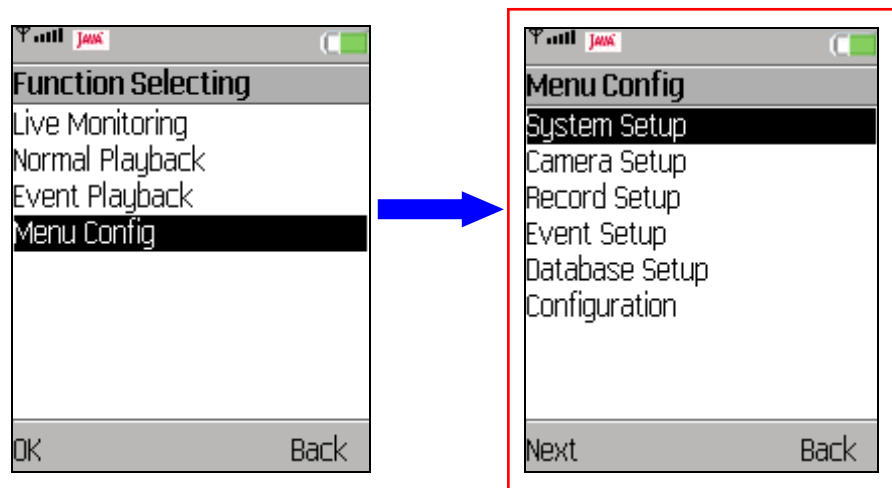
JAVA

Function Selecting

Live Monitoring
Normal Playback
Event Playback
Menu Config

OK Back

JAVA

Menu Config

System Setup
Camera Setup
Record Setup
Event Setup
Database Setup
Configuration

Next Back